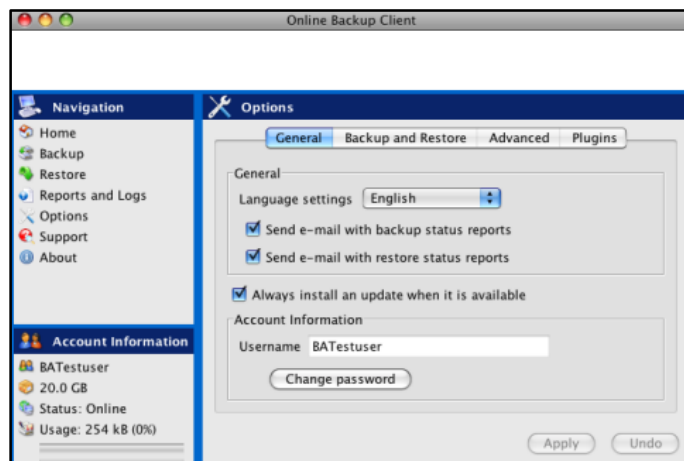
Online Backup Client

Navigation

Home
Backup
Restore
Reports and Logs
Options
Support
About

Account Information

BATestuser
20.0 GB
Status: Online
Usage: 254 kB (0%)

Options

General | Backup and Restore | Advanced | Plugins

General
Language settings English
Send e-mail with backup status reports
Send e-mail with restore status reports

Always install an update when it is available

Account Information
Username BATestuser
Change password

Apply
Undo